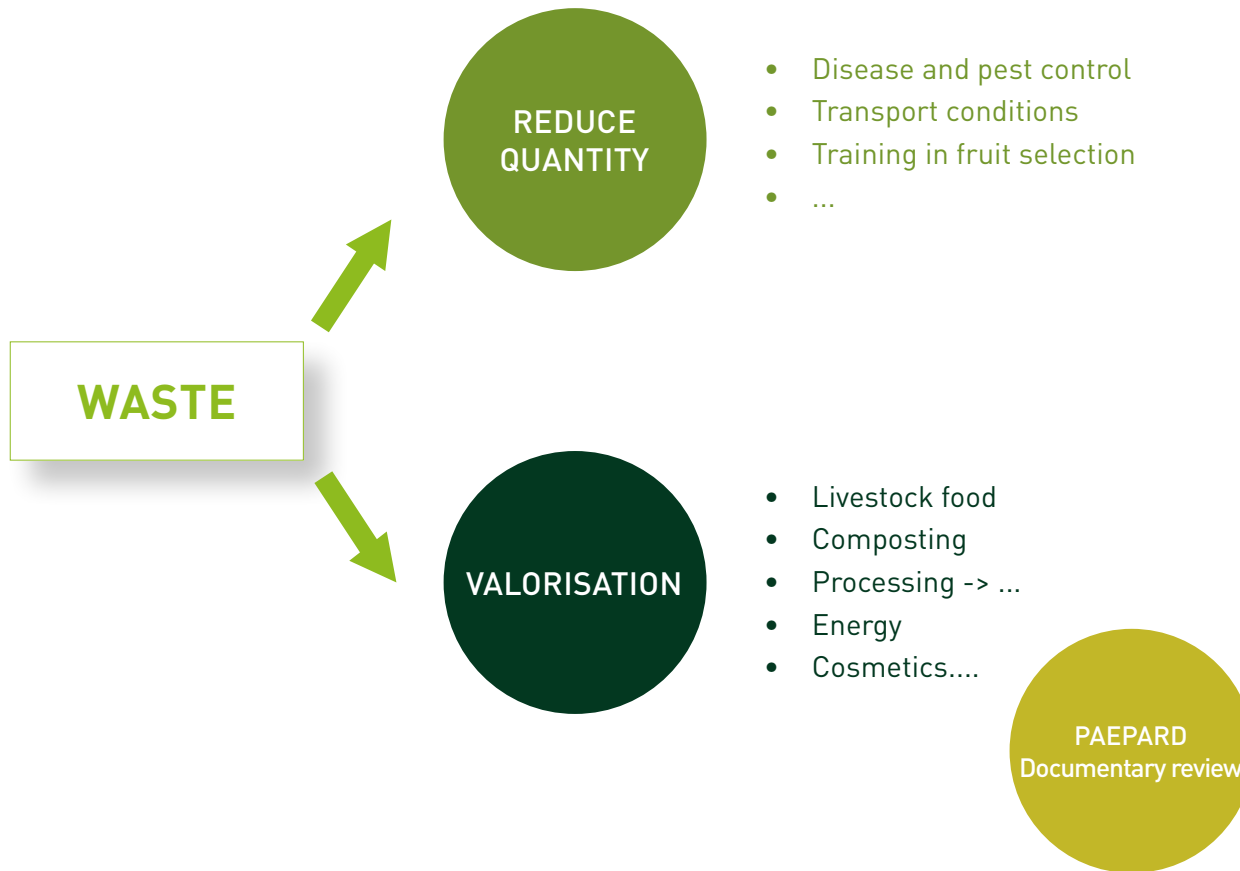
REDUCE QUANTITY

- Disease and pest control
- Transport conditions
- Training in fruit selection
- ...

WASTE

VALORISATION

- Livestock food
- Composting
- Processing -> ...
- Energy
- Cosmetics....

PAEPARD
Documentary review